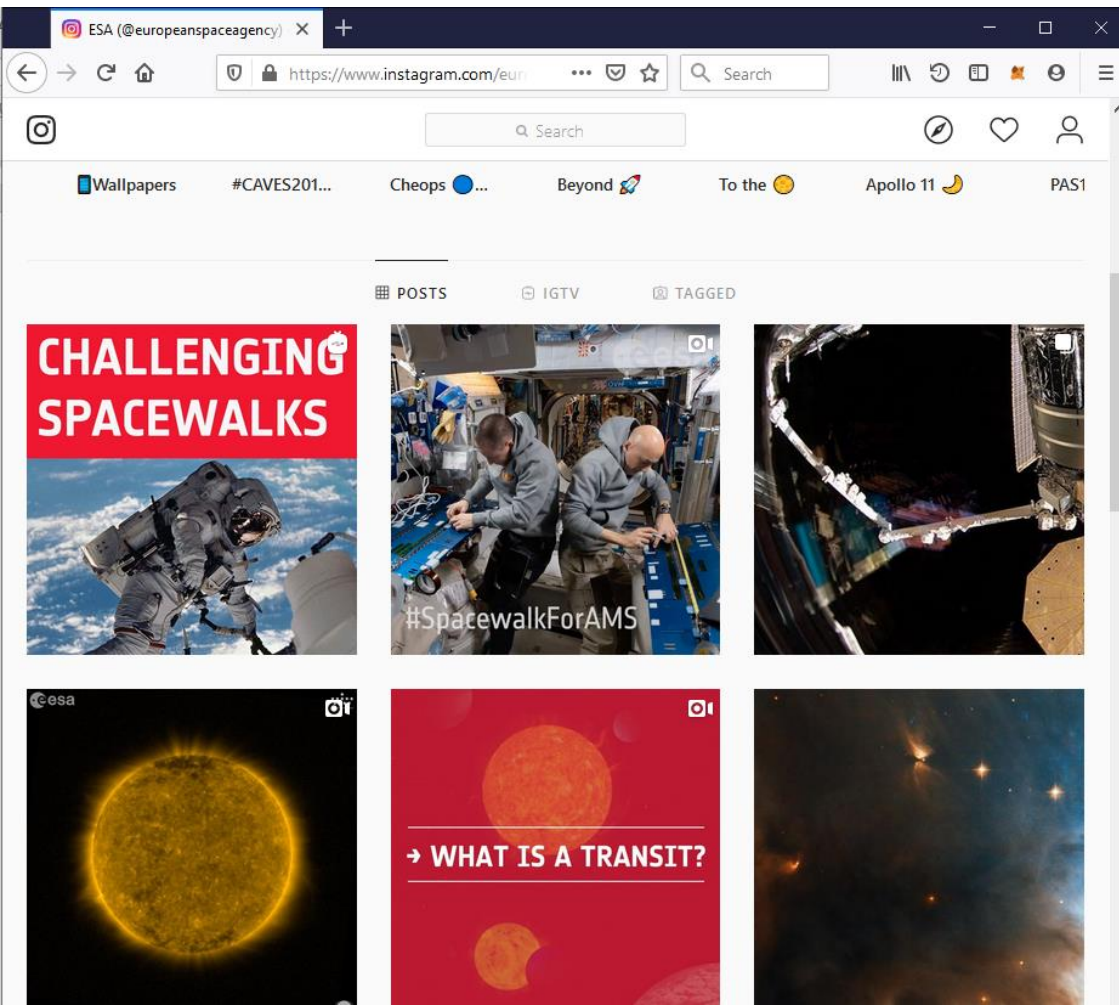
ESA (@europeanspaceagency)

https://www.instagram.com/eur

Search

Search

📱Wallpapers #CAVES201... Cheops 🔵... Beyond 🚀 To the 🌕 Apollo 11 🌙 PAS1

POSTS IGTV TAGGED

CHALLENGING SPACEWALKS

#SpacewalkForAMS

esa

esa

→ WHAT IS A TRANSIT?